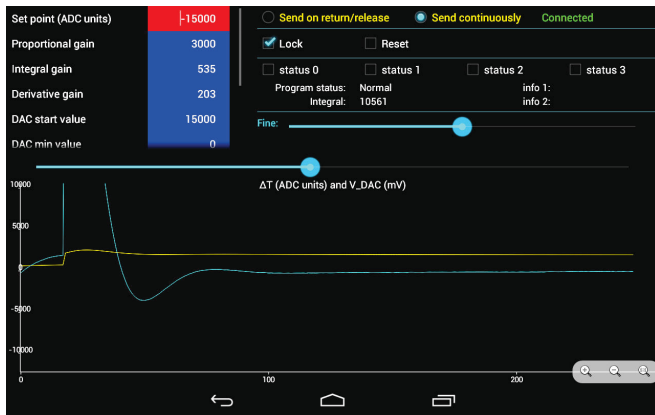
| Set point (ADC units) | -15000 |
|---|---|
| Proportional gain | 3000 |
| Integral gain | 535 |
| Derivative gain | 203 |
| DAC start value | 15000 |
| DAC min value | 0 |

Send on return/release
Send continuously
Connected

Lock
Reset

status 0
status 1
status 2
status 3

Program status: Normal
Integral: 10561
info 1:
info 2:

Fine:

ΔT (ADC units) and V_DAC (mV)

10000
5000
0
-5000
-10000

0
100
200